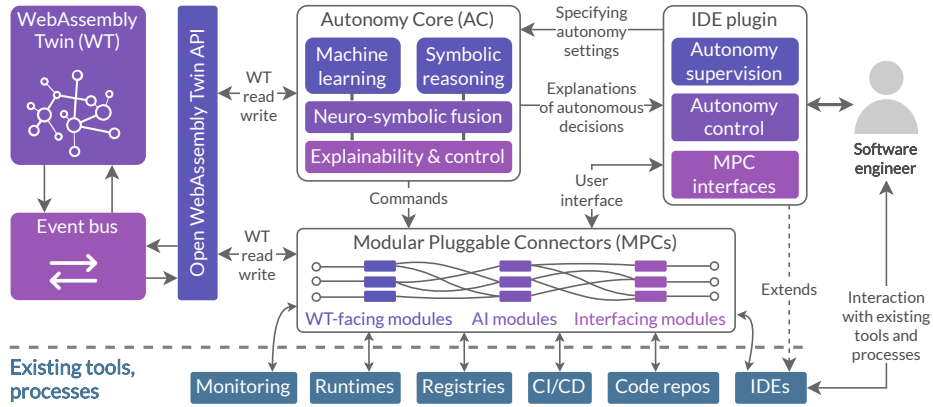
WebAssembly Twin (WT)

Event bus

Open WebAssembly Twin API

WT read write

WT read write

Autonomy Core (AC)

Machine learning

Symbolic reasoning

Neuro-symbolic fusion

Explainability & control

Specifying autonomy settings

Explanations of autonomous decisions

IDE plugin

Autonomy supervision

Autonomy control

MPC interfaces

Software engineer

Commands

User interface

Modular Pluggable Connectors (MPCs)

WT-facing modules

AI modules

Interfacing modules

Extends

Interaction with existing tools and processes

Existing tools, processes

Monitoring

Runtimes

Registries

CI/CD

Code repos

IDEs